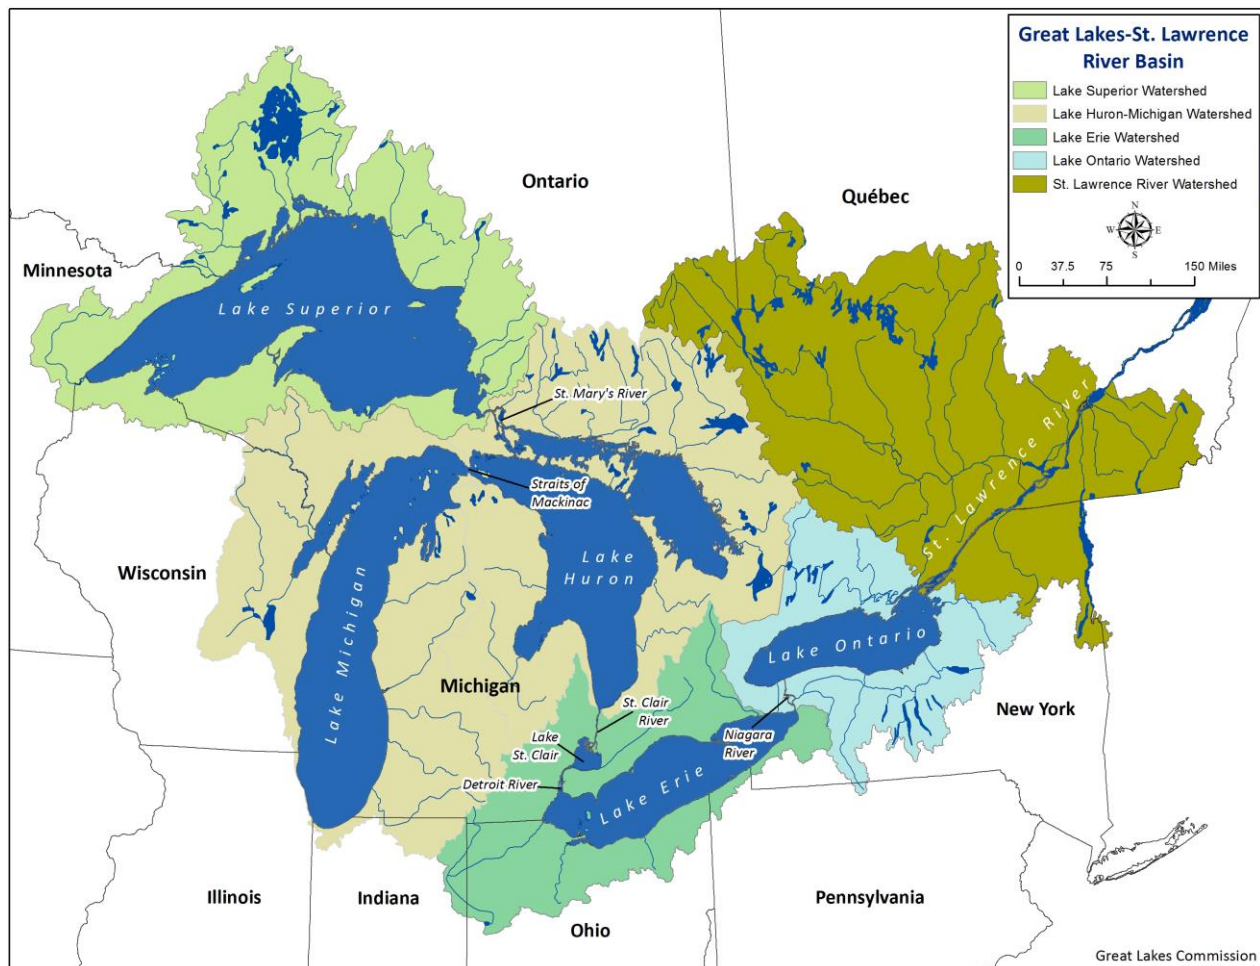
Great Lakes-St. Lawrence River Basin

Lake Superior Watershed
Lake Huron-Michigan Watershed
Lake Erie Watershed
Lake Ontario Watershed
St. Lawrence River Watershed

N
W
E
S

0 37.5 75 150 Miles

Ontario

Québec

Minnesota

Lake Superior

St. Mary's River

Straits of Mackinac

Lake Huron

St. Lawrence River

Wisconsin

Lake Michigan

Michigan

Lake Ontario

New York

St. Clair River

Lake St. Clair

Niagara River

Detroit River

Lake Erie

Illinois

Indiana

Pennsylvania

Ohio

Great Lakes Commission